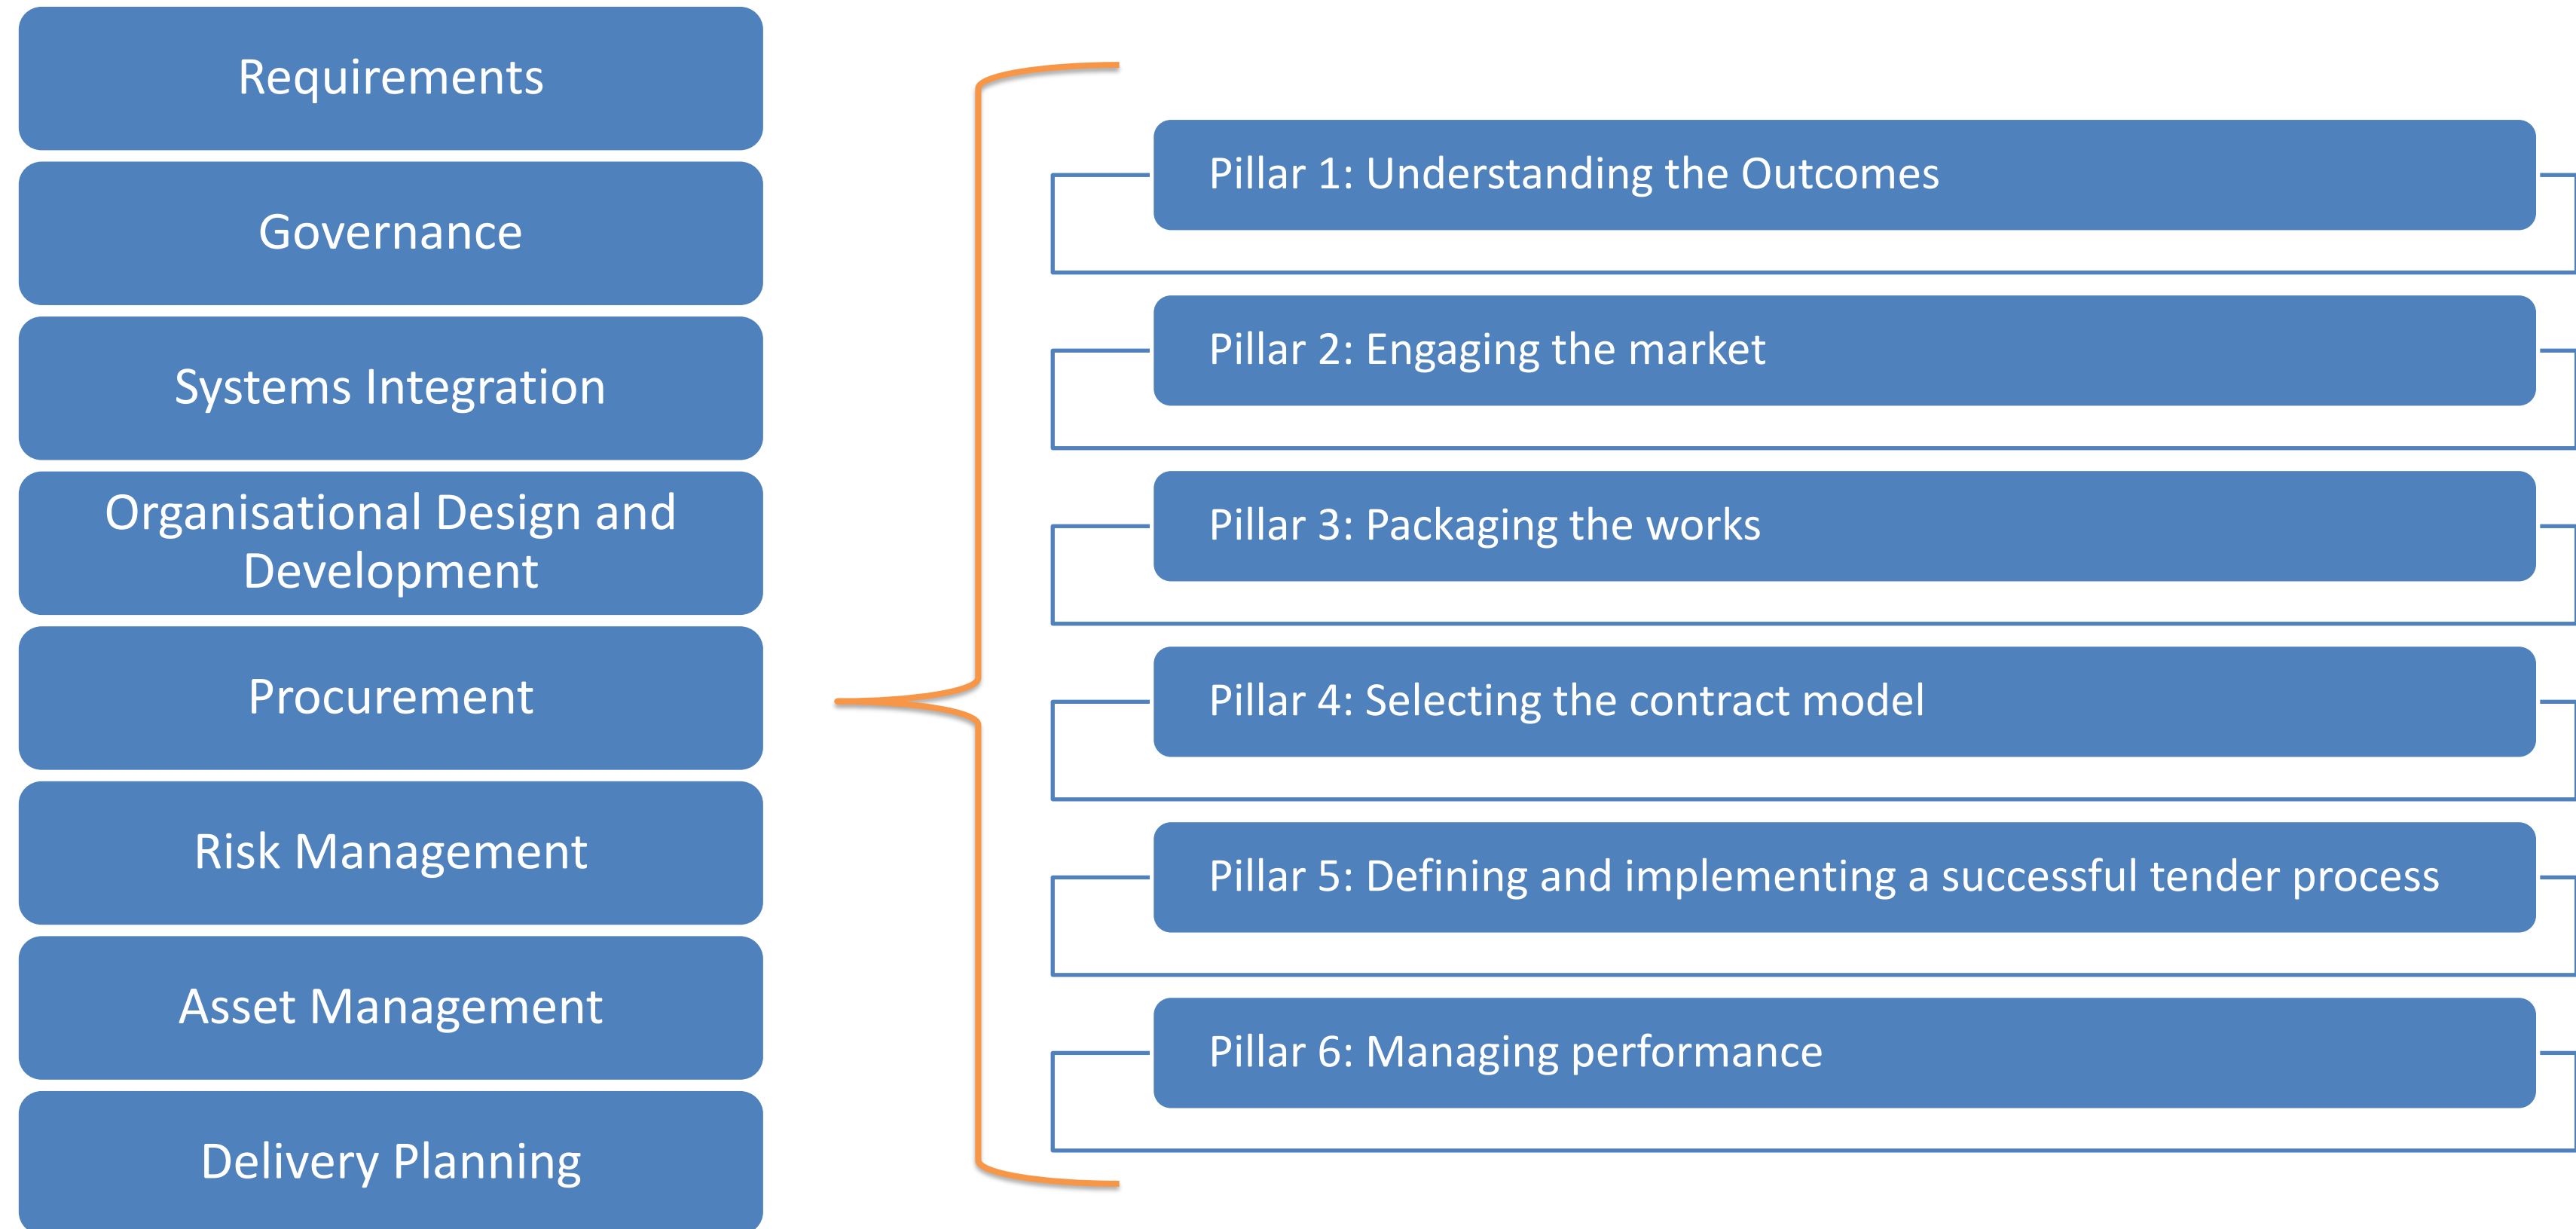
Requirements

Governance

Systems Integration

Organisational Design and Development

Procurement

Risk Management

Asset Management

Delivery Planning

Pillar 1: Understanding the Outcomes

Pillar 2: Engaging the market

Pillar 3: Packaging the works

Pillar 4: Selecting the contract model

Pillar 5: Defining and implementing a successful tender process

Pillar 6: Managing performance